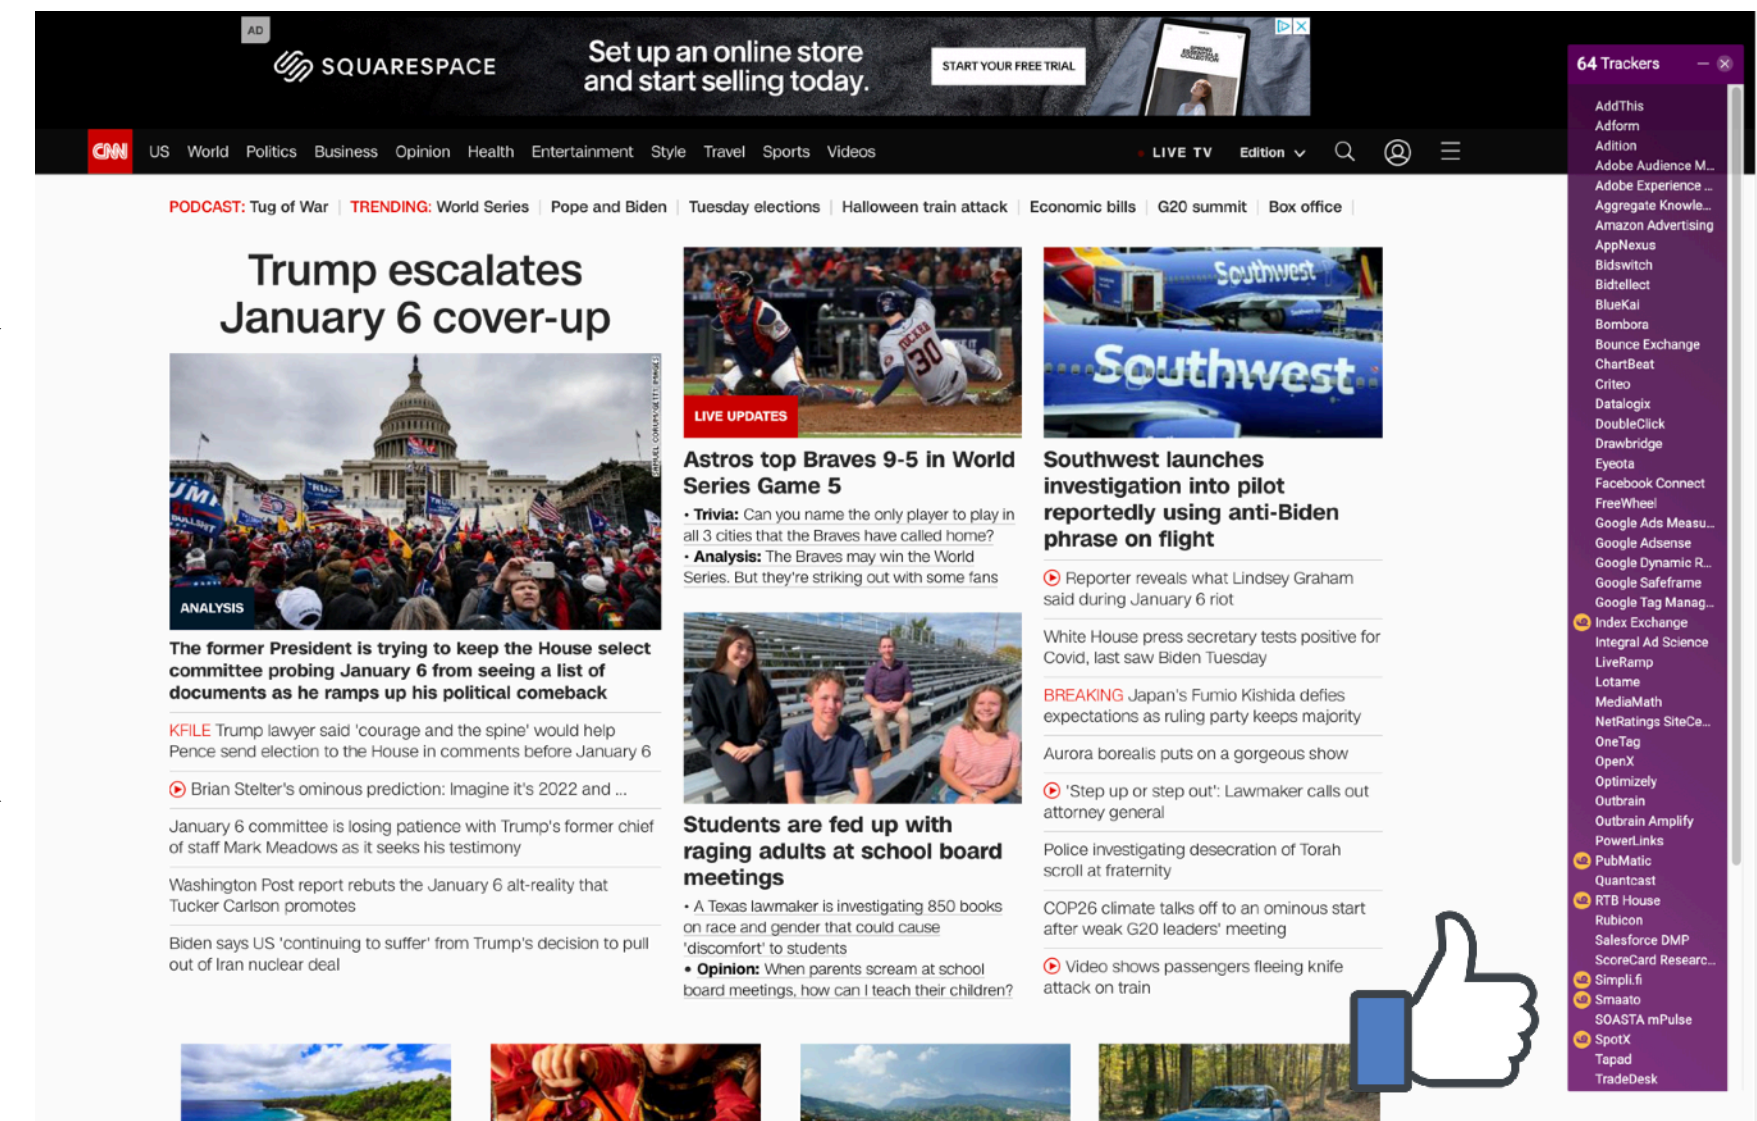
AD
SQUARESPACE
Set up an online store and start selling today.
START YOUR FREE TRIAL

CNN US World Politics Business Opinion Health Entertainment Style Travel Sports Videos
LIVE TV Edition

PODCAST: Tug of War | TRENDING: World Series | Pope and Biden | Tuesday elections | Halloween train attack | Economic bills | G20 summit | Box office |

Trump escalates January 6 cover-up

ANALYSIS

The former President is trying to keep the House select committee probing January 6 from seeing a list of documents as he ramps up his political comeback

KFILE Trump lawyer said 'courage and the spine' would help Pence send election to the House in comments before January 6

Brian Stelter's ominous prediction: Imagine it's 2022 and ...

January 6 committee is losing patience with Trump's former chief of staff Mark Meadows as it seeks his testimony

Washington Post report rebuts the January 6 alt-reality that Tucker Carlson promotes

Biden says US 'continuing to suffer' from Trump's decision to pull out of Iran nuclear deal

LIVE UPDATES

Astros top Braves 9-5 in World Series Game 5

• Trivia: Can you name the only player to play in all 3 cities that the Braves have called home?
• Analysis: The Braves may win the World Series. But they're striking out with some fans

Students are fed up with raging adults at school board meetings

• A Texas lawmaker is investigating 850 books on race and gender that could cause 'discomfort' to students
• Opinion: When parents scream at school board meetings, how can I teach their children?

Southwest

Southwest launches investigation into pilot reportedly using anti-Biden phrase on flight

Reporter reveals what Lindsey Graham said during January 6 riot

White House press secretary tests positive for Covid, last saw Biden Tuesday

BREAKING Japan's Fumio Kishida defies expectations as ruling party keeps majority

Aurora borealis puts on a gorgeous show

'Step up or step out': Lawmaker calls out attorney general

Police investigating desecration of Torah scroll at fraternity

COP26 climate talks off to an ominous start after weak G20 leaders' meeting

Video shows passengers fleeing knife attack on train

64 Trackers
AddThis
Adform
Adition
Adobe Audience M...
Adobe Experience ...
Aggregate Knowle...
Amazon Advertising
AppNexus
Bidswitch
Bidtellect
BlueKai
Bombora
Bounce Exchange
ChartBeat
Criteo
Datalogix
DoubleClick
Drawbridge
Eyeota
Facebook Connect
FreeWheel
Google Ads Measu...
Google Adsense
Google Dynamic R...
Google Safeframe
Google Tag Manag...
Index Exchange
Integral Ad Science
LiveRamp
Lotame
MediaMath
NetRatings SiteCe...
OneTag
OpenX
Optimizely
Outbrain
Outbrain Amplify
PowerLinks
PubMatic
Quantcast
RTB House
Rubicon
Salesforce DMP
ScoreCard Researc...
Simpli.fi
Smaato
SOASTA mPulse
SpotX
Tapad
TradeDesk